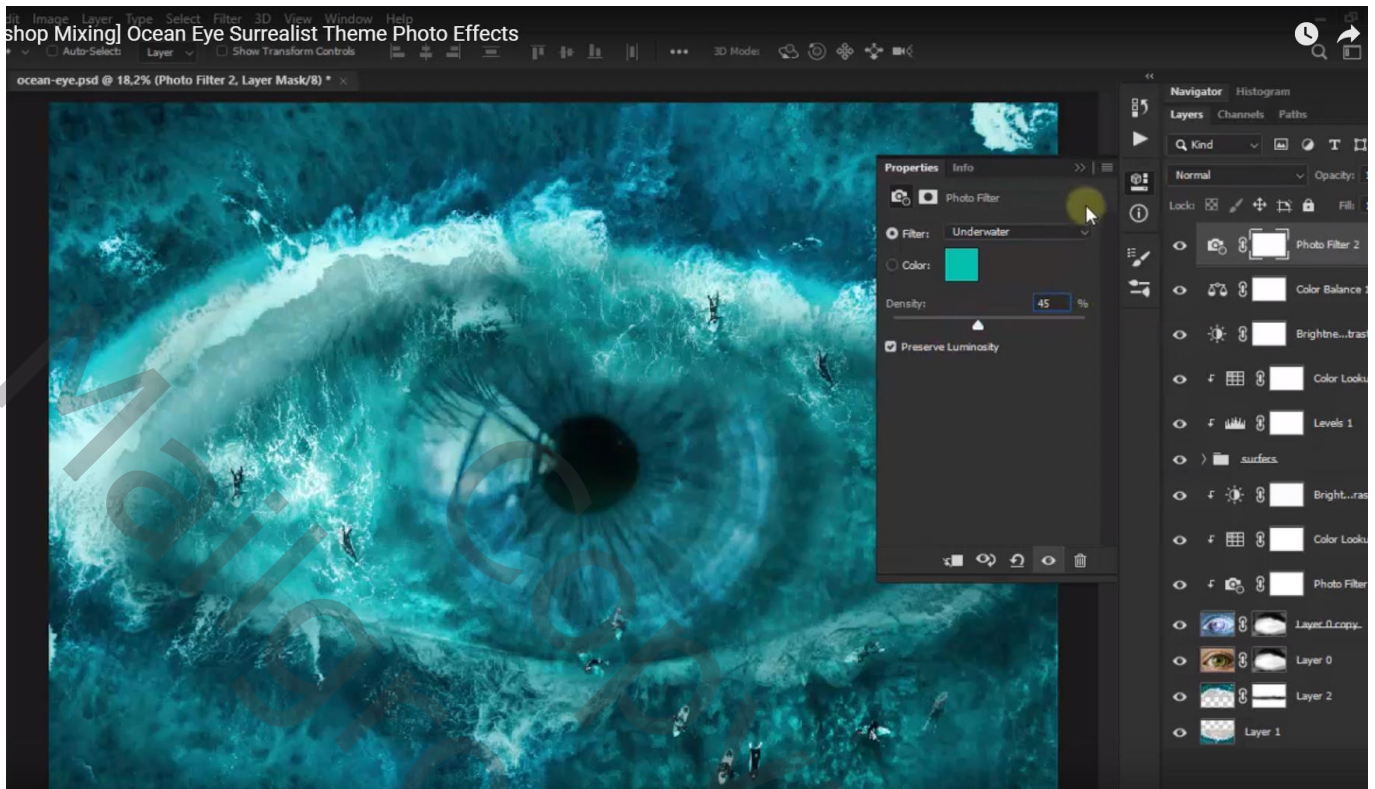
dit Image Layer Type Select Filter 3D View Window Help
shop Mixing] Ocean Eye Surrealist Theme Photo Effects

Auto-Select: Layer Show Transform Controls 3D Mode:

ocean-eye.psd @ 18,2% (Photo Filter 2, Layer Mask/8) *

Properties Info
Photo Filter
Filter: Underwater
Color:
Density: 45 %
Preserve Luminosity

Navigator Histogram
Layers Channels Paths
Kind
Normal Opacity:
Lock: Fill:
Photo Filter 2
Color Balance 1
Brightne...trast
Color Looku
Levels 1
surfers
Bright...ras
Color Looku
Photo Filter
Layer 0 copy
Layer 0
Layer 2
Layer 1